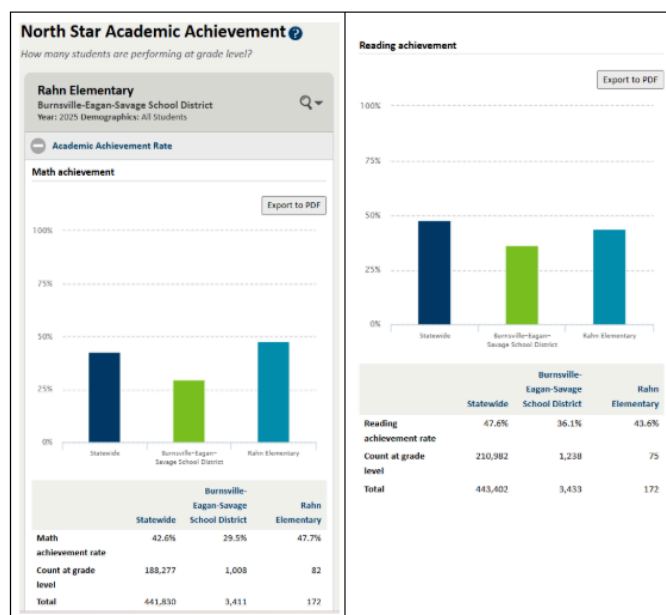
North Star Academic Achievement

How many students are performing at grade level?

Rahn Elementary
Burnsville-Eagan-Savage School District
Year: 2025 Demographics: All Students

Academic Achievement Rate

Math achievement

Export to PDF

100%
75%
50%
25%
0%

Statewide
Burnsville-Eagan-Savage School District
Rahn Elementary

| | Statewide | Burnsville-Eagan-Savage School District | Rahn Elementary |
|---|---|---|---|
| Math achievement rate | 42.6% | 29.5% | 47.7% |
| Count at grade level | 188,277 | 1,008 | 82 |
| Total | 441,830 | 3,411 | 172 |

Reading achievement

Export to PDF

100%
75%
50%
25%
0%

Statewide
Burnsville-Eagan-Savage School District
Rahn Elementary

| | Statewide | Burnsville-Eagan-Savage School District | Rahn Elementary |
|---|---|---|---|
| Reading achievement rate | 47.6% | 36.1% | 43.6% |
| Count at grade level | 210,982 | 1,238 | 75 |
| Total | 443,402 | 3,433 | 172 |